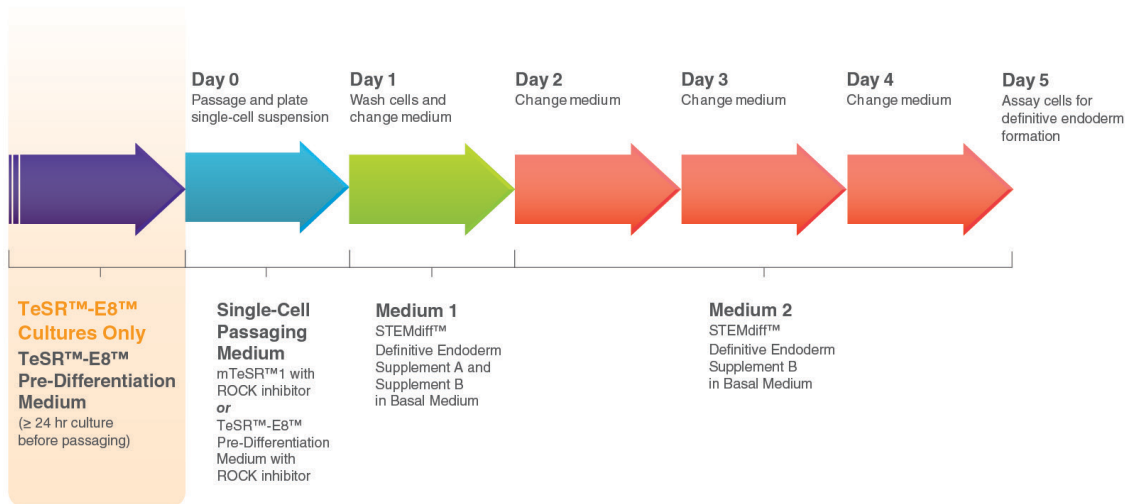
Day 0
Passage and plate single-cell suspension

Day 1
Wash cells and change medium

Day 2
Change medium

Day 3
Change medium

Day 4
Change medium

Day 5
Assay cells for definitive endoderm formation

TeSR™-E8™ Cultures Only
TeSR™-E8™ Pre-Differentiation Medium
(≥ 24 hr culture before passaging)

Single-Cell Passaging Medium
mTeSR™1 with ROCK inhibitor
or
TeSR™-E8™ Pre-Differentiation Medium with ROCK inhibitor

Medium 1
STEMdiff™ Definitive Endoderm Supplement A and Supplement B in Basal Medium

Medium 2
STEMdiff™ Definitive Endoderm Supplement B in Basal Medium